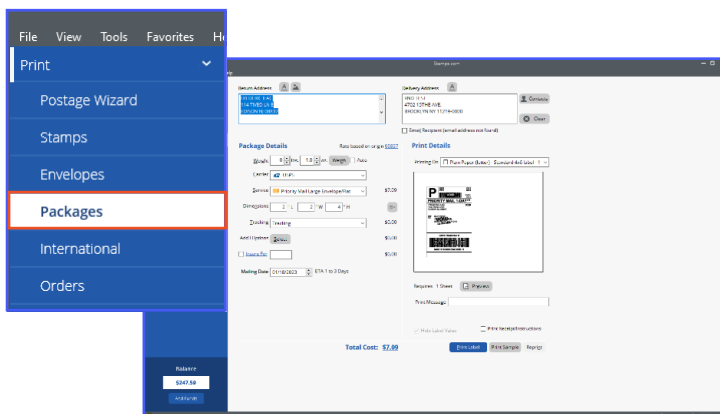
File View Tools Favorites He

Print

Postage Wizard

Stamps

Envelopes

Packages

International

Orders

Balance

$247.50

Add Funds

Stamps.com

Return Address:

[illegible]

Delivery Address:

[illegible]
4702 13TH AVE
BROOKLYN NY 11219-0000

Contacts

Clear

Email Recipient (email address not found)

Package Details

Rates based on origin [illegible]

Weight: 0 lbs. 1.0 oz. Weigh Auto

Carrier: USPS

Service: Priority Mail Large Envelope/Flat $7.09

Dimensions: 2 L 2 W 4 H

Tracking: Tracking $0.00

Add'l Options: Extras $0.00

Insure For: $0.00

Mailing Date: 01/18/2023 ETA 1 to 3 Days

Print Details

Printing On: Plain Paper (Letter) - Standard 4x6 Label - 1

Requires: 1 Sheet Preview

Print Message:

Hide Label Value

Print Receipt/Instructions

Total Cost: $7.09

Print Label

Print Sample

Reprint